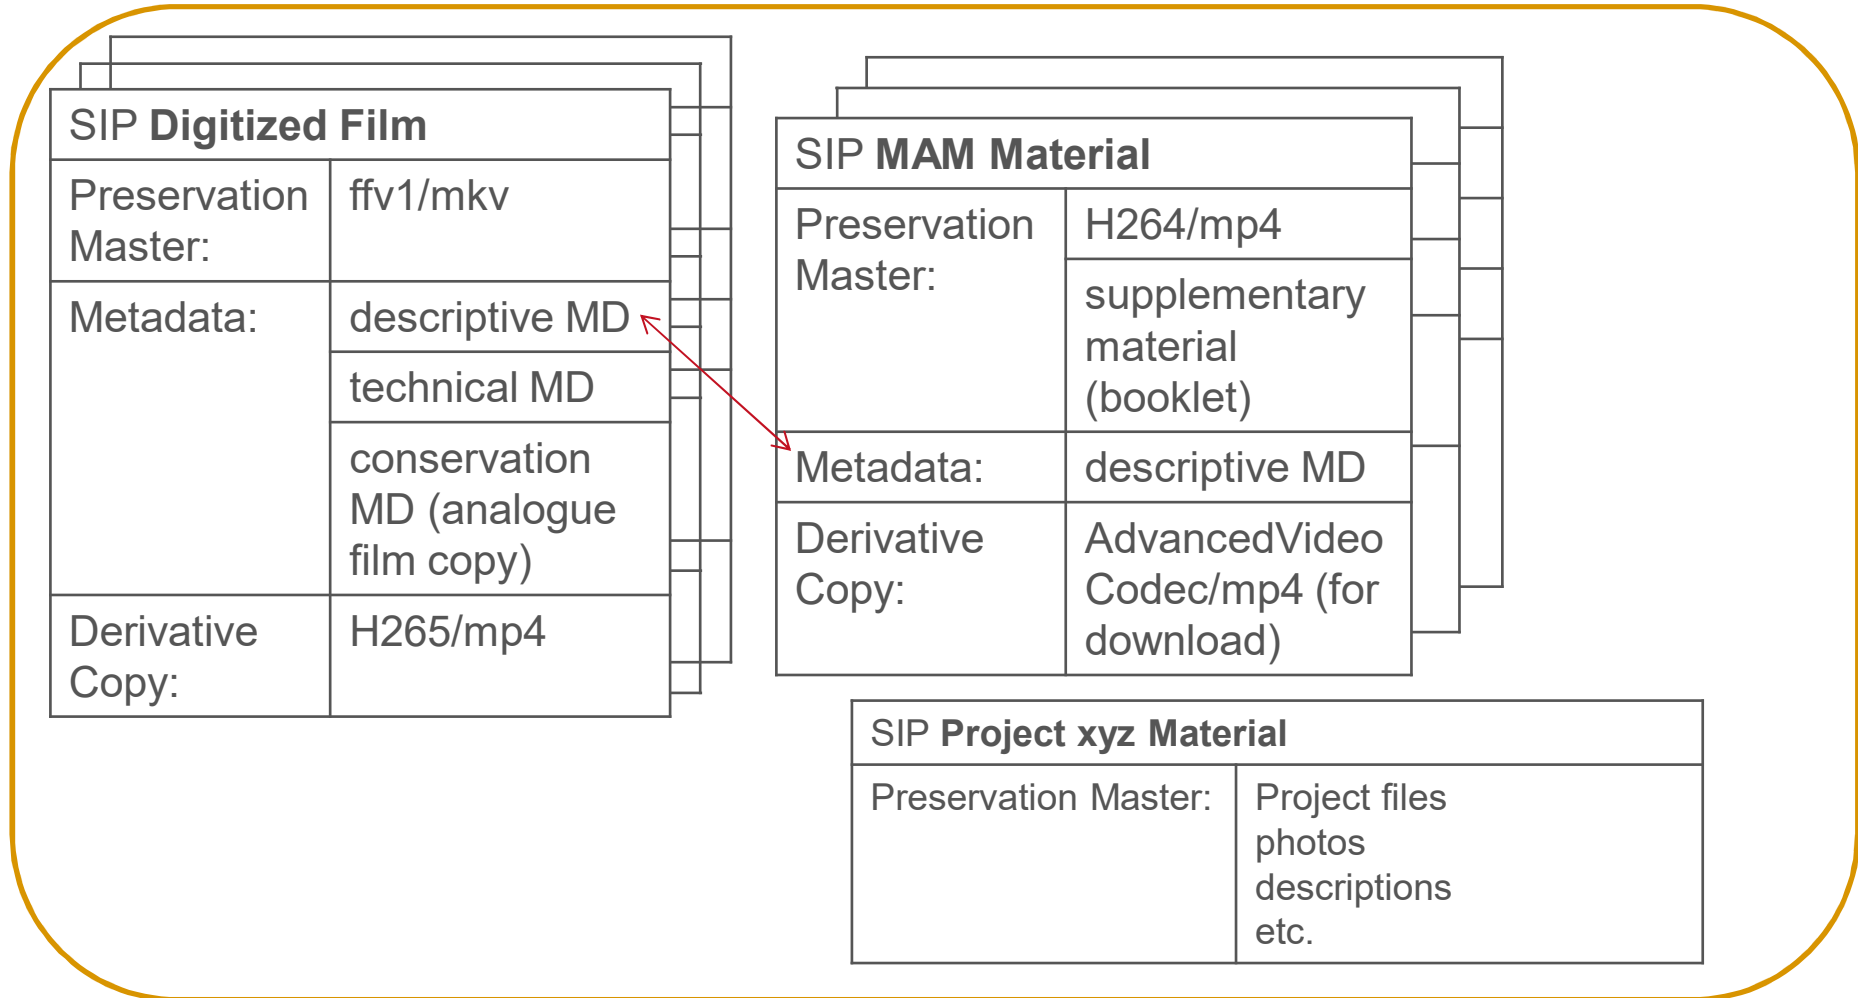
SIP **Digitized Film**

| Preservation Master: | ffv1/mkv |
|---|---|
| Metadata: | descriptive MD |
| | technical MD |
| | conservation MD (analogue film copy) |
| Derivative Copy: | H265/mp4 |

SIP **MAM Material**

| Preservation Master: | H264/mp4 |
|---|---|
| | supplementary material (booklet) |
| Metadata: | descriptive MD |
| Derivative Copy: | AdvancedVideo Codec/mp4 (for download) |

SIP **Project xyz Material**

| Preservation Master: | Project files photos descriptions etc. |
|---|---|